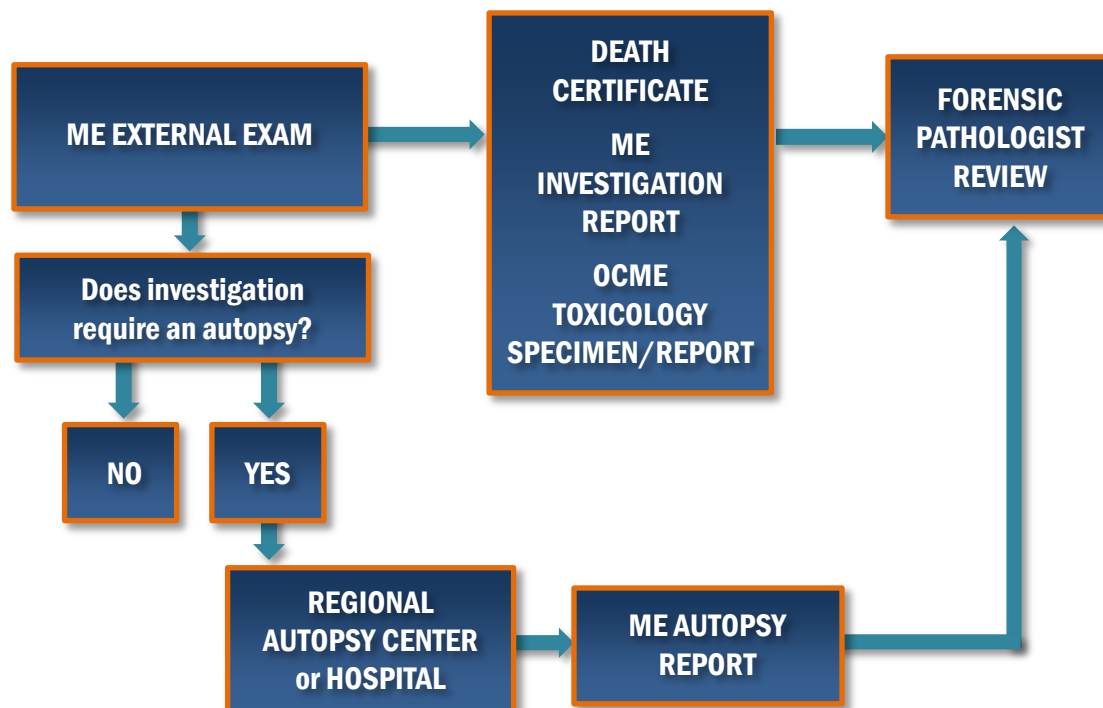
ME EXTERNAL EXAM

DEATH CERTIFICATE

ME INVESTIGATION REPORT

OCME TOXICOLOGY SPECIMEN/REPORT

FORENSIC PATHOLOGIST REVIEW

Does investigation require an autopsy?

NO

YES

REGIONAL AUTOPSY CENTER or HOSPITAL

ME AUTOPSY REPORT